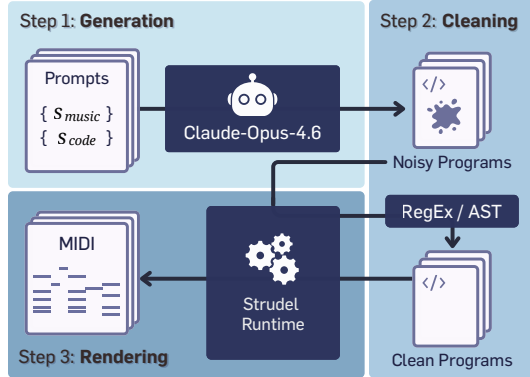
Step 1: **Generation**

Prompts

$\{ S_{music} \}$
$\{ S_{code} \}$

Claude-Opus-4.6

Step 2: **Cleaning**

</>

Noisy Programs

RegEx / AST

</>

Clean Programs

MIDI

Strudel Runtime

Step 3: **Rendering**